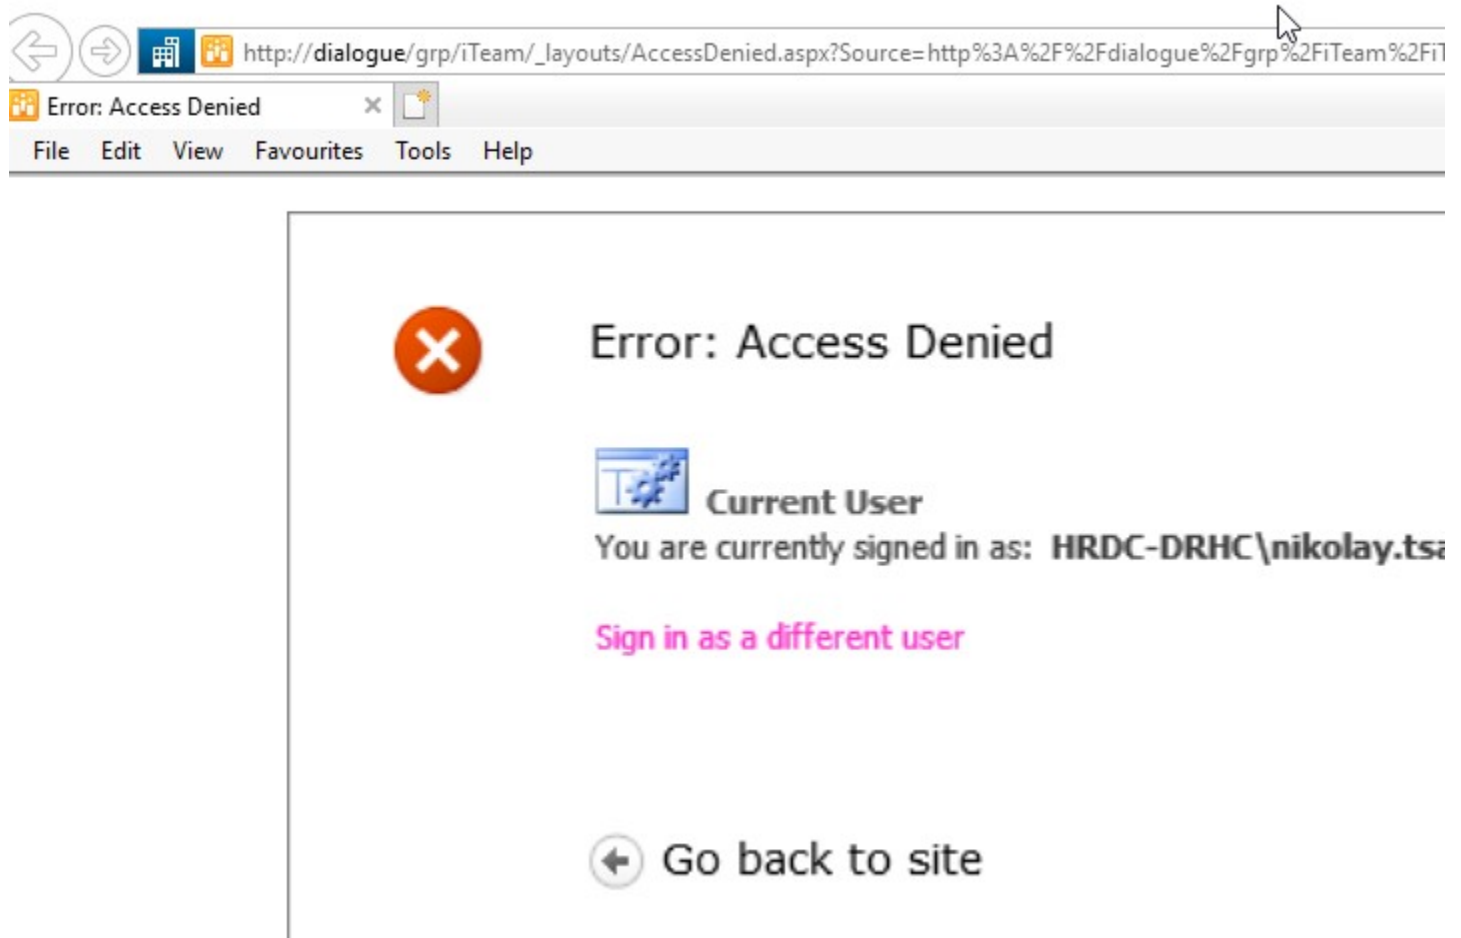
http://dialogue/grp/iTeam/_layouts/AccessDenied.aspx?Source=http%3A%2F%2Fdialogue%2Fgrp%2FiTeam%2FiT

Error: Access Denied

File Edit View Favourites Tools Help

Error: Access Denied

Current User

You are currently signed in as: HRDC-DRHC\nikolay.tsa

Sign in as a different user

Go back to site